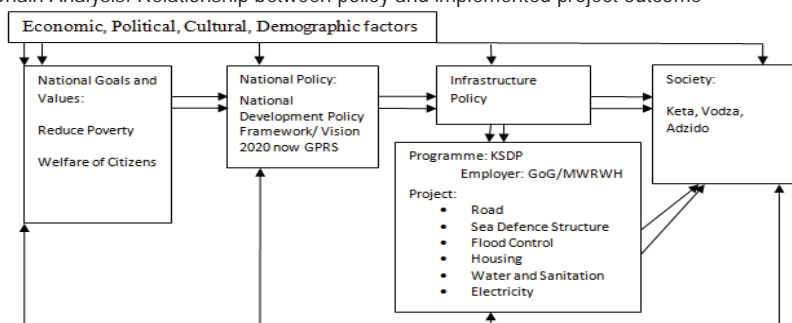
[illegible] Analysis: Relationship between policy and implemented project outcome

Economic, Political, Cultural, Demographic factors

National Goals and Values:

Reduce Poverty

Welfare of Citizens

National Policy:

National Development Policy Framework/ Vision 2020 now GPRS

Infrastructure Policy

Society:

Keta, Vodza, Adzido

Programme: KSDP

Employer: GoG/MWRWH

Project:

- Road
- Sea Defence Structure
- Flood Control
- Housing
- Water and Sanitation
- Electricity